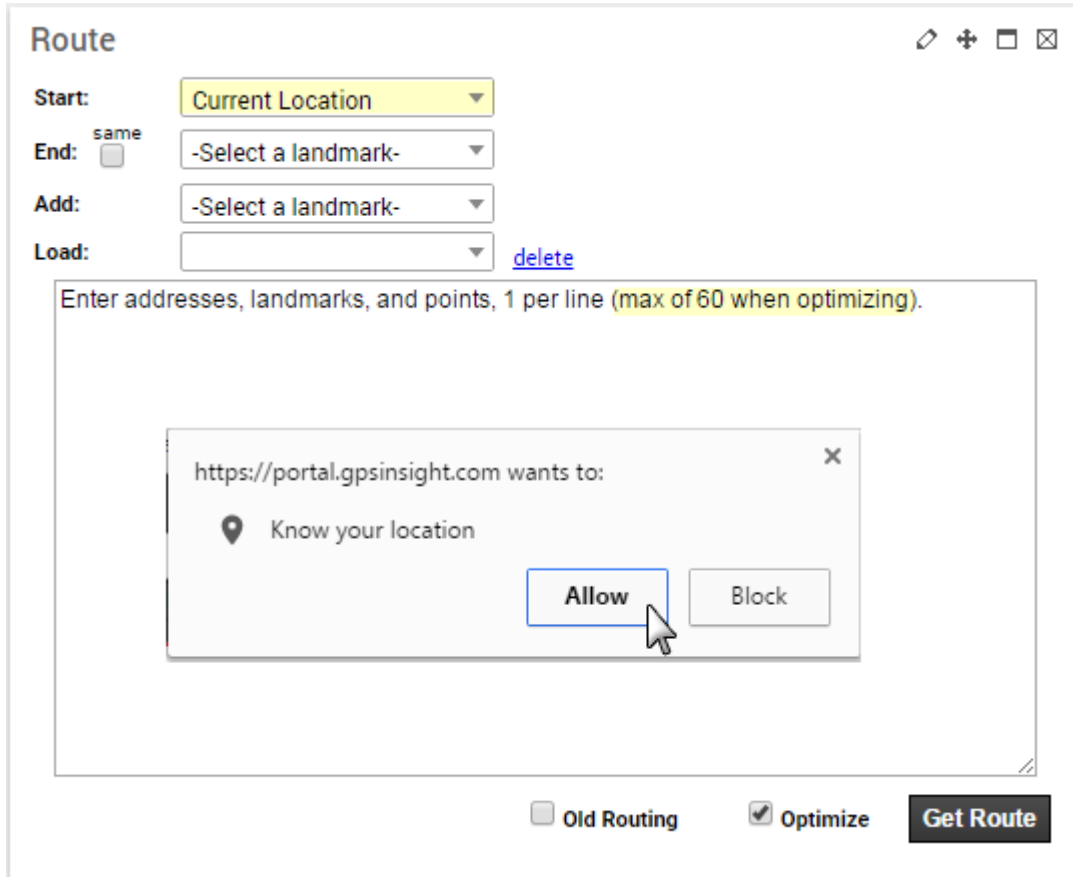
Route

Start: Current Location

End: same -Select a landmark-

Add: -Select a landmark-

Load: delete

Enter addresses, landmarks, and points, 1 per line (max of 60 when optimizing).

https://portal.gpsinsight.com wants to:

×

Know your location

Allow

Block

Old Routing

Optimize

Get Route